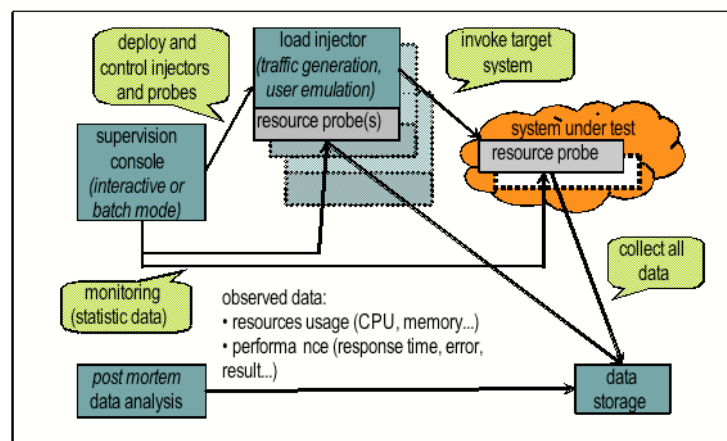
deploy and control injectors and probes

load injector
(traffic generation, user emulation)

resource probe(s)

invoke target system

supervision console
(interactive or batch mode)

system under test

resource probe

collect all data

monitoring
(statistic data)

observed data:
• resources usage (CPU, memory...)
• performa nce (response time, error, result...)

post mortem data analysis

data storage